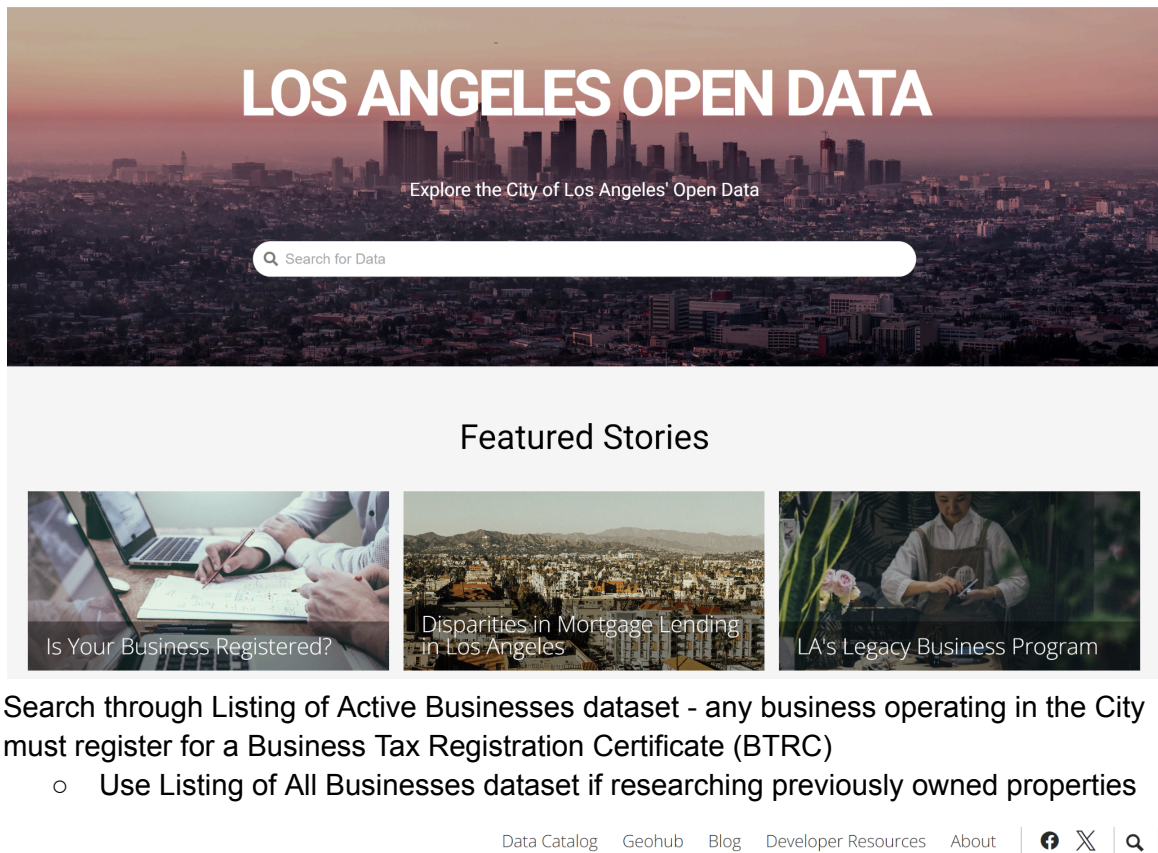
LOS ANGELES OPEN DATA

Explore the City of Los Angeles' Open Data

Search for Data

Featured Stories

Is Your Business Registered?

Disparities in Mortgage Lending in Los Angeles

LA's Legacy Business Program

Search through Listing of Active Businesses dataset - any business operating in the City must register for a Business Tax Registration Certificate (BTRC)

○ Use Listing of All Businesses dataset if researching previously owned properties

Data Catalog Geohub Blog Developer Resources About